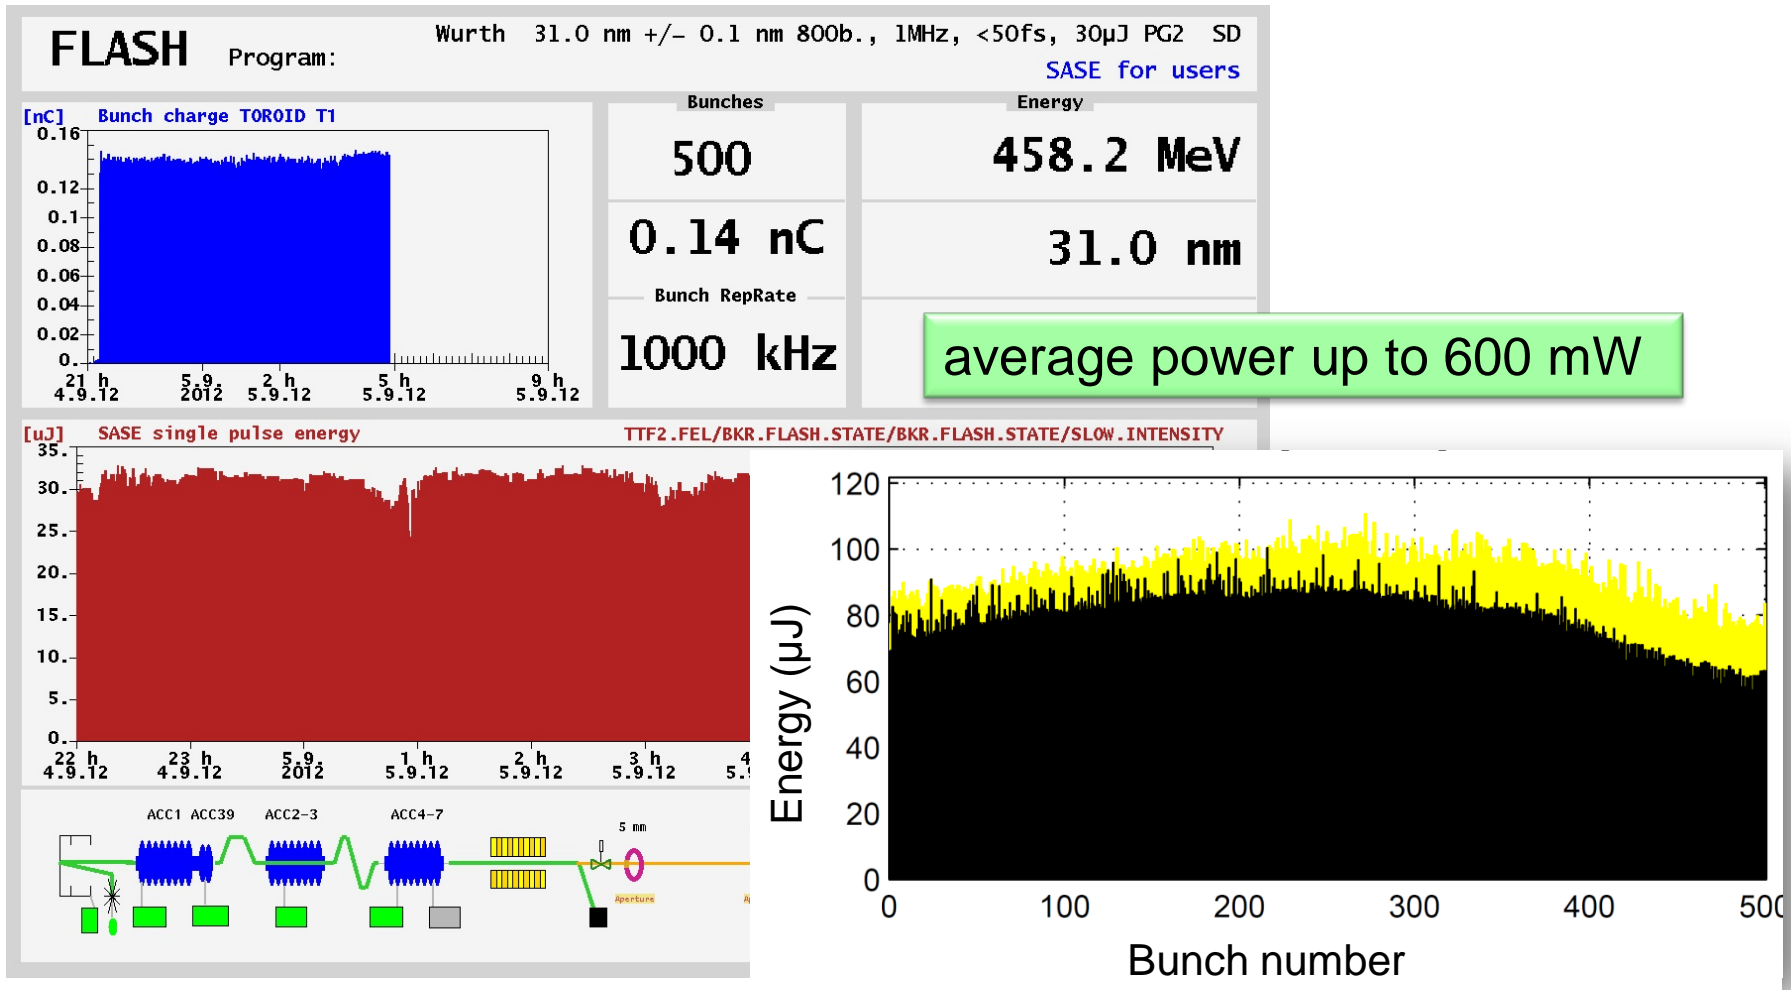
FLASH Program: Wurth 31.0 nm +/- 0.1 nm 800b., 1MHz, <50fs, 30μJ PG2 SD
SASE for users

[nC] Bunch charge TOROID T1
0.16
0.12
0.1
0.08
0.06
0.04
0.02
0.
21 h 4.9.12
5.9. 2012
2 h 5.9.12
5 h 5.9.12
9 h 5.9.12

Bunches
500
0.14 nC
Bunch RepRate
1000 kHz

Energy
458.2 MeV
31.0 nm

average power up to 600 mW

[uJ] SASE single pulse energy
TTF2.FEL/BKR.FLASH.STATE/BKR.FLASH.STATE/SLOW.INTENSITY
35.
30.
25.
20.
15.
10.
5.
0.
22 h 4.9.12
23 h 4.9.12
5.9. 2012
1 h 5.9.12
2 h 5.9.12
3 h 5.9.12
4 5.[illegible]

ACC1 ACC39 ACC2-3 ACC4-7
5 mm
Aperture

120
100
80
60
40
20
0
Energy (μJ)
0
100
200
300
400
500
Bunch number